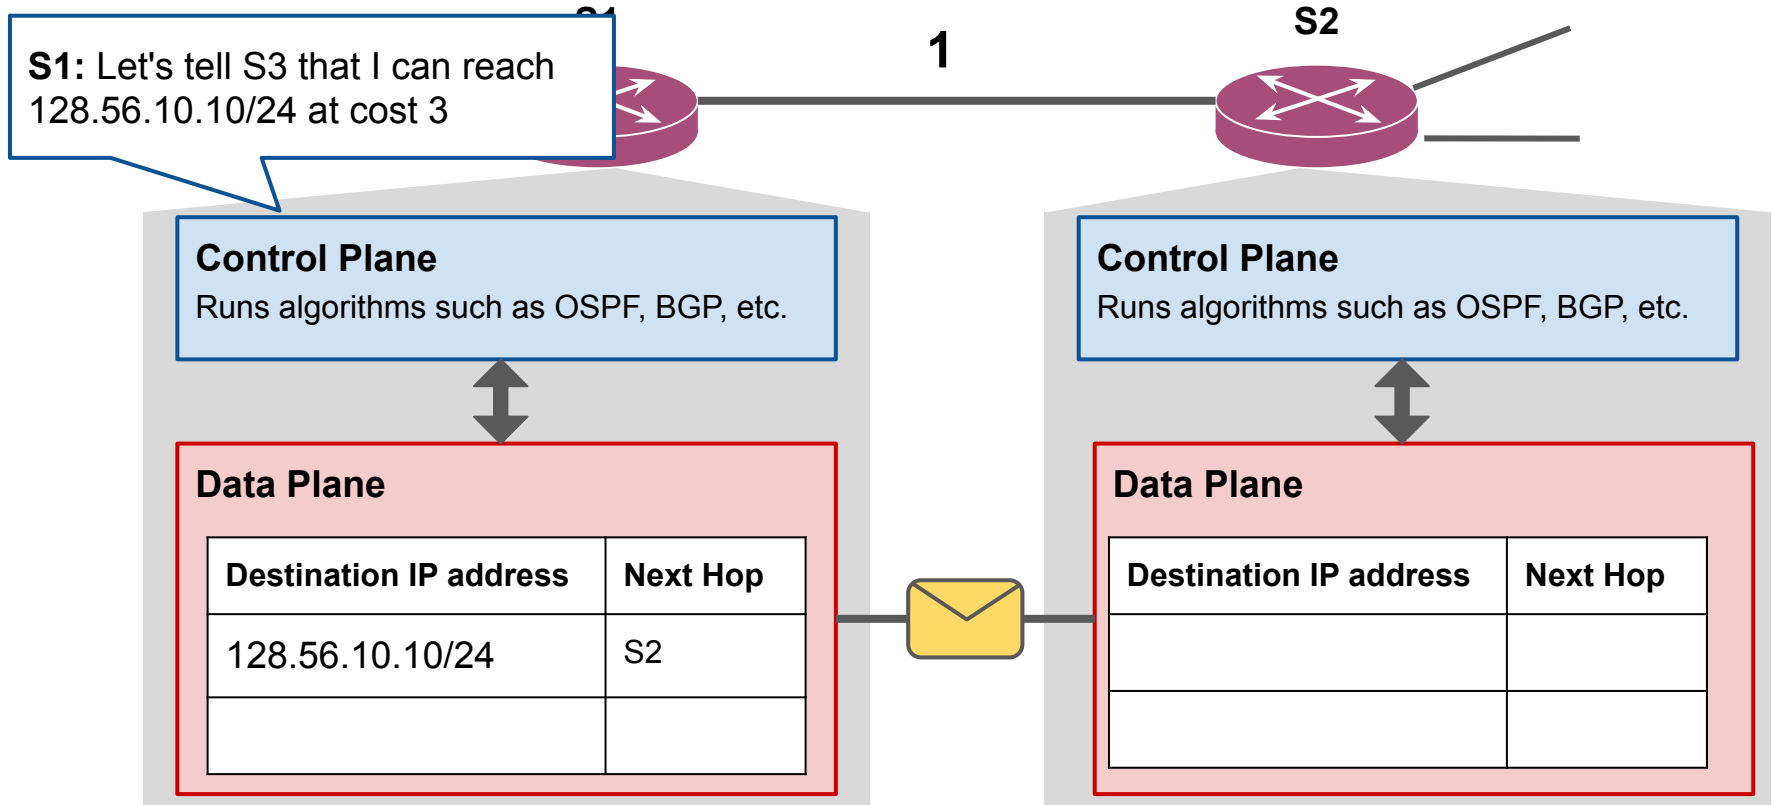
S1: Let's tell S3 that I can reach 128.56.10.10/24 at cost 3

1

S2

Control Plane
Runs algorithms such as OSPF, BGP, etc.

Data Plane

| Destination IP address | Next Hop |
|---|---|
| 128.56.10.10/24 | S2 |
| | |

Control Plane
Runs algorithms such as OSPF, BGP, etc.

Data Plane

| Destination IP address | Next Hop |
|---|---|
| | |
| | |